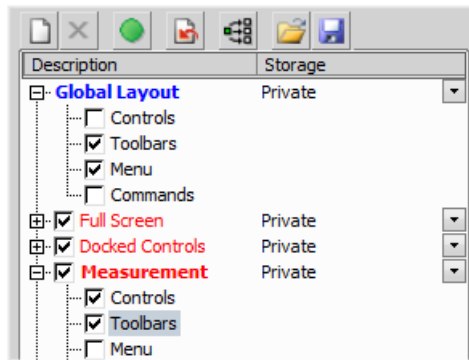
| Description | Storage |
|---|---|
| Global Layout | Private |
| Controls | |
| Toolbars | |
| Menu | |
| Commands | |
| Full Screen | Private |
| Docked Controls | Private |
| Measurement | Private |
| Controls | |
| Toolbars | |
| Menu | |